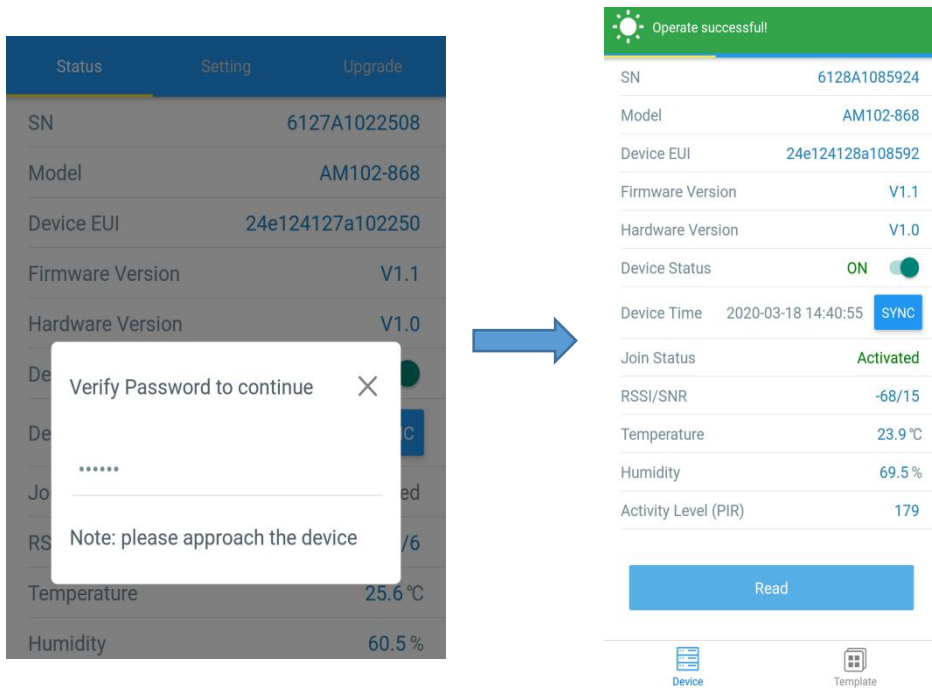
Status Setting Upgrade

SN 6127A1022508

Model AM102-868

Device EUI 24e124127a102250

Firmware Version V1.1

Hardware Version V1.0

De

De C

Jo ed

RS /6

Temperature 25.6 ℃

Humidity 60.5 %

Verify Password to continue

••••••

Note: please approach the device

Operate successful!

SN 6128A1085924

Model AM102-868

Device EUI 24e124128a108592

Firmware Version V1.1

Hardware Version V1.0

Device Status ON

Device Time 2020-03-18 14:40:55 SYNC

Join Status Activated

RSSI/SNR -68/15

Temperature 23.9 ℃

Humidity 69.5 %

Activity Level (PIR) 179

Read

Device Template